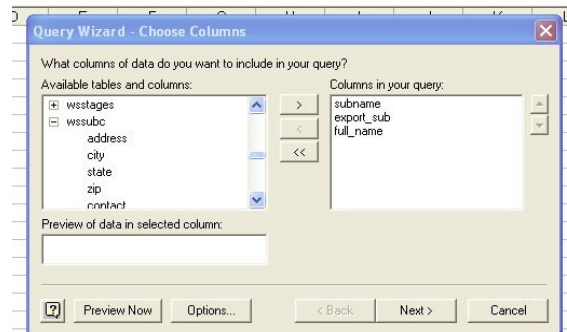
Query Wizard - Choose Columns

What columns of data do you want to include in your query?

Available tables and columns:

wsstages
wssubc
address
city
state
zip
contact

Columns in your query:

subname
export_sub
full_name

>
<
<<

Preview of data in selected column:

Preview Now
Options...
< Back
Next >
Cancel